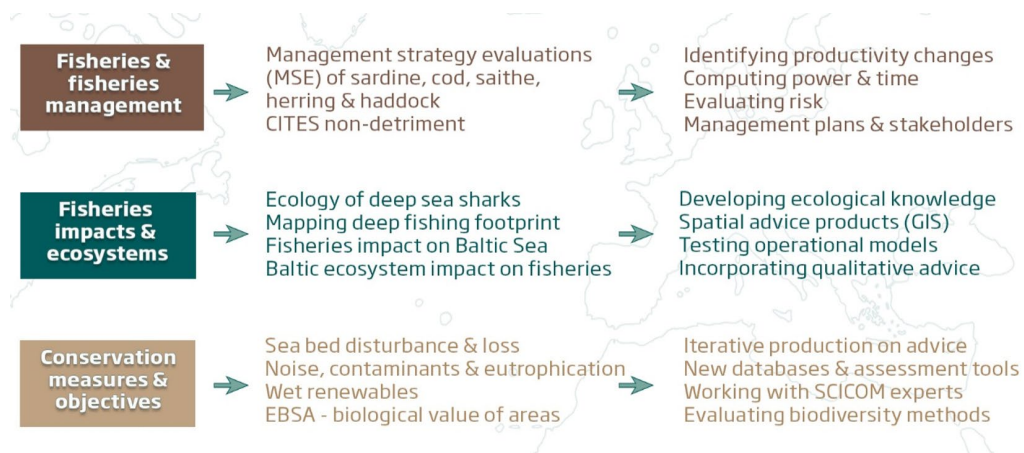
Fisheries & fisheries management

Management strategy evaluations (MSE) of sardine, cod, saithe, herring & haddock
CITES non-detriment

Identifying productivity changes
Computing power & time
Evaluating risk
Management plans & stakeholders

Fisheries impacts & ecosystems

Ecology of deep sea sharks
Mapping deep fishing footprint
Fisheries impact on Baltic Sea
Baltic ecosystem impact on fisheries

Developing ecological knowledge
Spatial advice products (GIS)
Testing operational models
Incorporating qualitative advice

Conservation measures & objectives

Sea bed disturbance & loss
Noise, contaminants & eutrophication
Wet renewables
EBSA - biological value of areas

Iterative production on advice
New databases & assessment tools
Working with SCICOM experts
Evaluating biodiversity methods